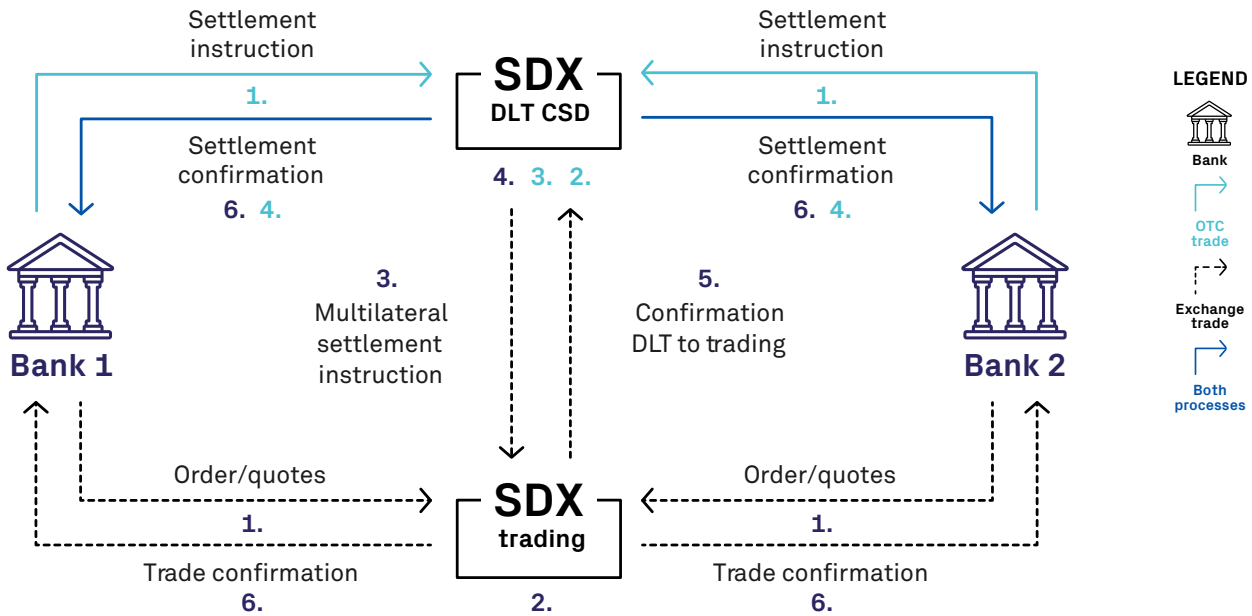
Settlement instruction

1.

Settlement confirmation

6. 4.

SDX
DLT CSD

4. 3. 2.

Settlement instruction

1.

Settlement confirmation

6. 4.

LEGEND

Bank

OTC trade

Exchange trade

Both processes

Bank 1

3.
Multilateral settlement instruction

5.
Confirmation DLT to trading

Bank 2

Order/quotes

1.

Trade confirmation

6.

SDX
trading

2.

Order/quotes

1.

Trade confirmation

6.